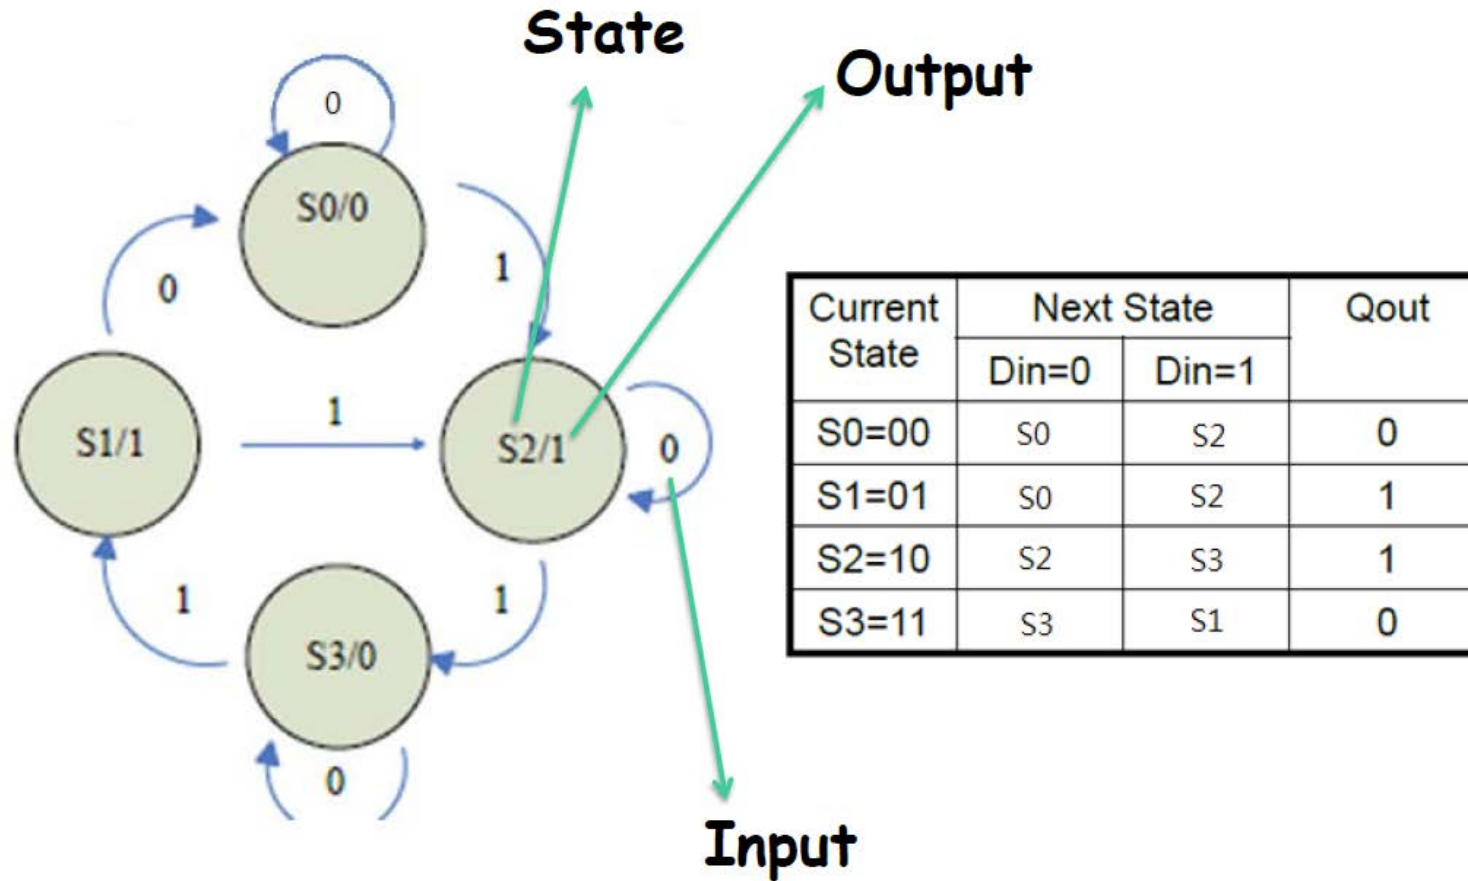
State

Output

0

S0/0

1

0

S1/1

1

S2/1

0

1

1

S3/0

0

Input

<table>
<tr><th rowspan="2">Current State</th><th colspan="2">Next State</th><th rowspan="2">Qout</th></tr>
<tr><th>Din=0</th><th>Din=1</th></tr>
<tr><td>S0=00</td><td>S0</td><td>S2</td><td>0</td></tr>
<tr><td>S1=01</td><td>S0</td><td>S2</td><td>1</td></tr>
<tr><td>S2=10</td><td>S2</td><td>S3</td><td>1</td></tr>
<tr><td>S3=11</td><td>S3</td><td>S1</td><td>0</td></tr>
</table>